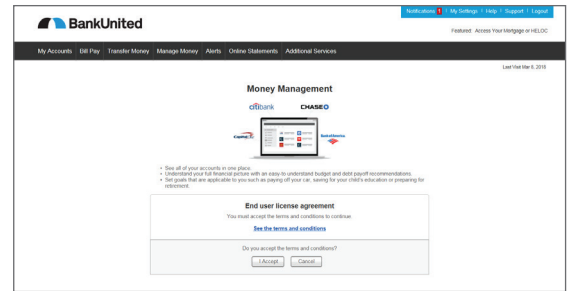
BankUnited

Notifications 1 | My Settings | Help | Support | Logout

Featured: Access Your Mortgage or HELOC

My Accounts | Bill Pay | Transfer Money | Manage Money | Alerts | Online Statements | Additional Services

Last Visit Mar 8, 2018

Money Management

citibank CHASE

Capital One BankofAmerica

• See all of your accounts in one place.
• Understand your full financial picture with an easy-to-understand budget and debt payoff recommendations.
• Set goals that are applicable to you such as paying off your car, saving for your child's education or preparing for retirement.

End user license agreement

You must accept the terms and conditions to continue.

See the terms and conditions

Do you accept the terms and conditions?

I Accept | Cancel